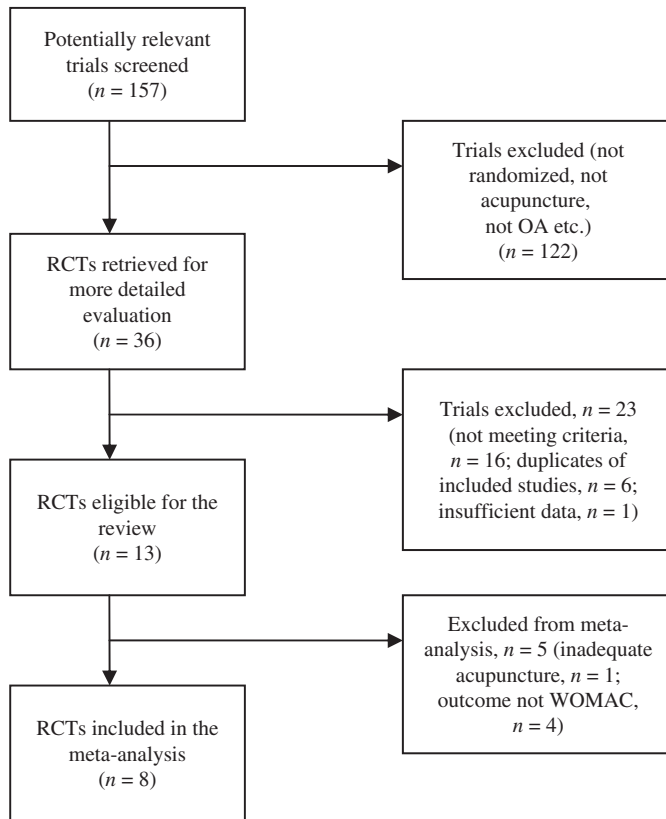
Potentially relevant trials screened ($n = 157$)

Trials excluded (not randomized, not acupuncture, not OA etc.) ($n = 122$)

RCTs retrieved for more detailed evaluation ($n = 36$)

Trials excluded, $n = 23$ (not meeting criteria, $n = 16$; duplicates of included studies, $n = 6$; insufficient data, $n = 1$)

RCTs eligible for the review ($n = 13$)

Excluded from meta-analysis, $n = 5$ (inadequate acupuncture, $n = 1$; outcome not WOMAC, $n = 4$)

RCTs included in the meta-analysis ($n = 8$)